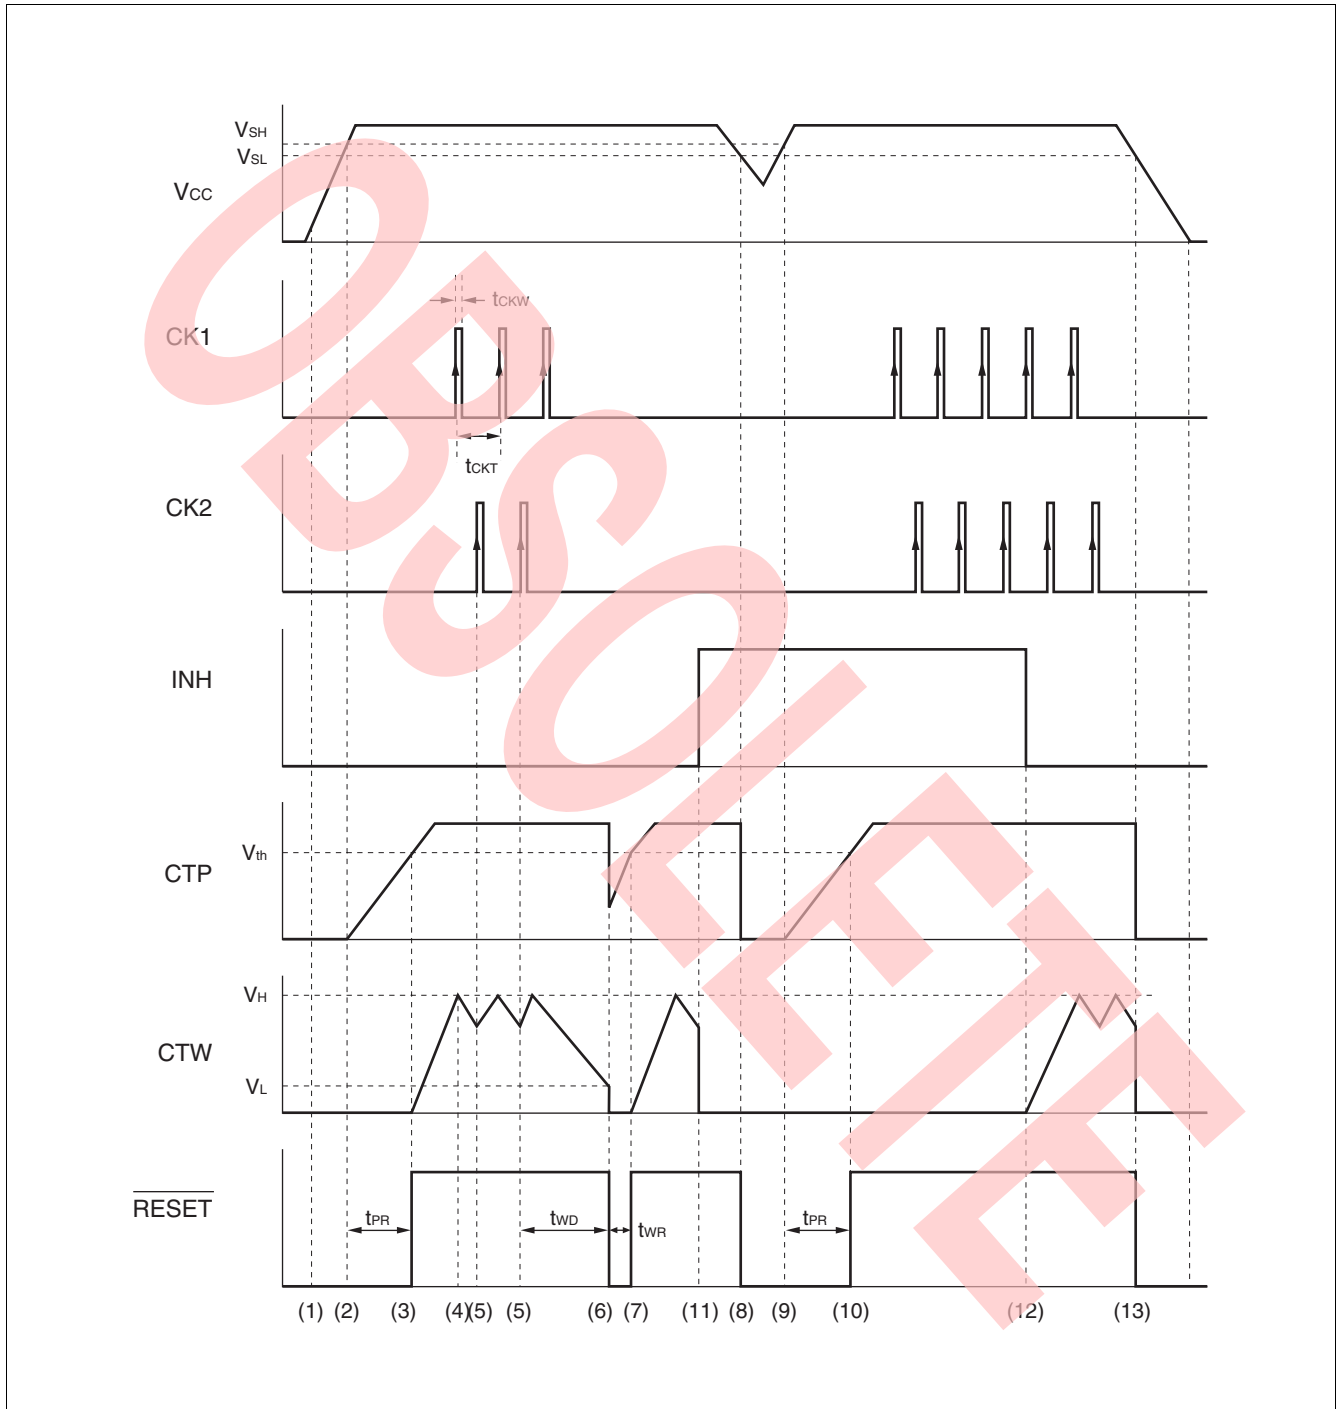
$V_{SH}$
$V_{SL}$
$V_{CC}$

$t_{CKW}$
CK1
$t_{CKT}$

CK2

INH

$V_{th}$
CTP

$V_H$
CTW
$V_L$

$\overline{RESET}$
$t_{PR}$
$t_{WD}$
$t_{WR}$
$t_{PR}$

(1) (2) (3) (4)(5) (5) (6) (7) (11) (8) (9) (10) (12) (13)

OBSOLETE